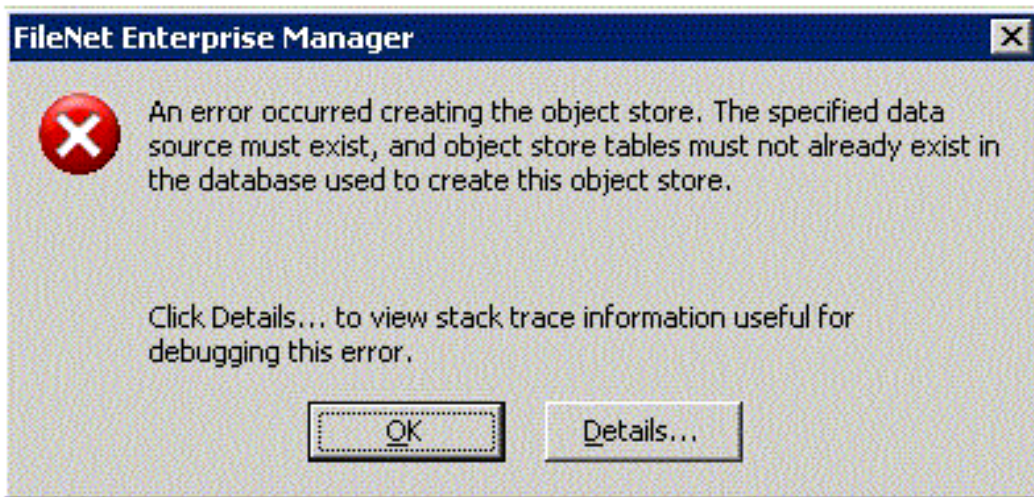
FileNet Enterprise Manager

X

An error occurred creating the object store. The specified data source must exist, and object store tables must not already exist in the database used to create this object store.

Click Details... to view stack trace information useful for debugging this error.

OK

Details...